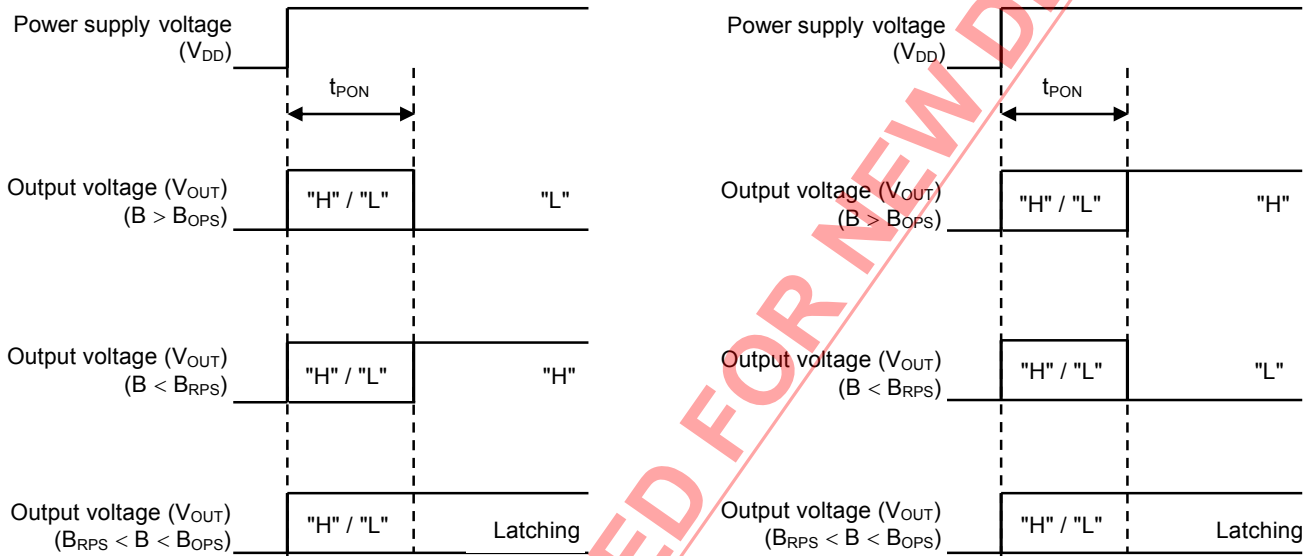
Power supply voltage ($V_{DD}$)

$t_{PON}$

Output voltage ($V_{OUT}$) ($B > B_{OPS}$)

"H" / "L"

"L"

Output voltage ($V_{OUT}$) ($B < B_{RPS}$)

"H" / "L"

"H"

Output voltage ($V_{OUT}$) ($B_{RPS} < B < B_{OPS}$)

"H" / "L"

Latching

Power supply voltage ($V_{DD}$)

$t_{PON}$

Output voltage ($V_{OUT}$) ($B > B_{OPS}$)

"H" / "L"

"H"

Output voltage ($V_{OUT}$) ($B < B_{RPS}$)

"H" / "L"

"L"

Output voltage ($V_{OUT}$) ($B_{RPS} < B < B_{OPS}$)

"H" / "L"

Latching

ED FOR NEW D